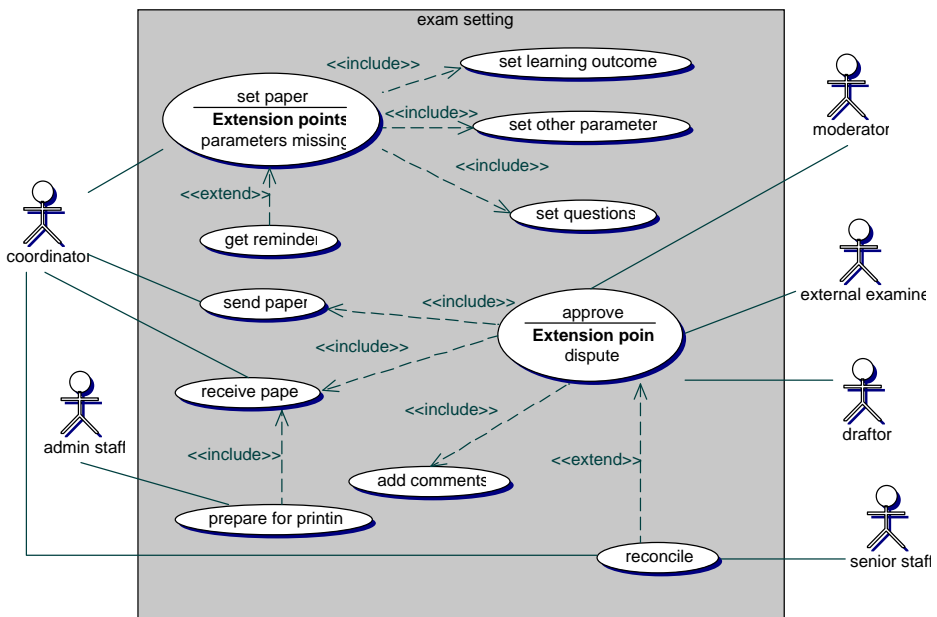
exam setting

<<include>>

set learning outcome

set paper

Extension points

parameters missing

<<include>>

set other parameter

<<include>>

<<extend>>

set questions

get reminder

coordinator

moderator

send paper

<<include>>

approve

Extension poin

dispute

external examine

<<include>>

receive pape

draftor

admin staff

<<include>>

<<include>>

<<extend>>

add comments

prepare for printin

reconcile

senior staff